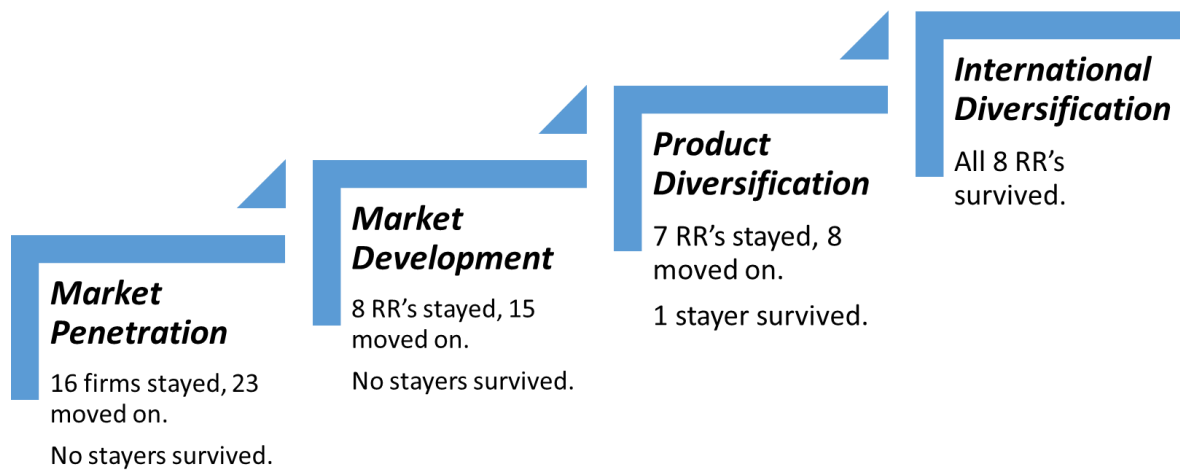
Market Penetration

16 firms stayed, 23 moved on.

No stayers survived.

Market Development

8 RR's stayed, 15 moved on.

No stayers survived.

Product Diversification

7 RR's stayed, 8 moved on.

1 stayer survived.

International Diversification

All 8 RR's survived.